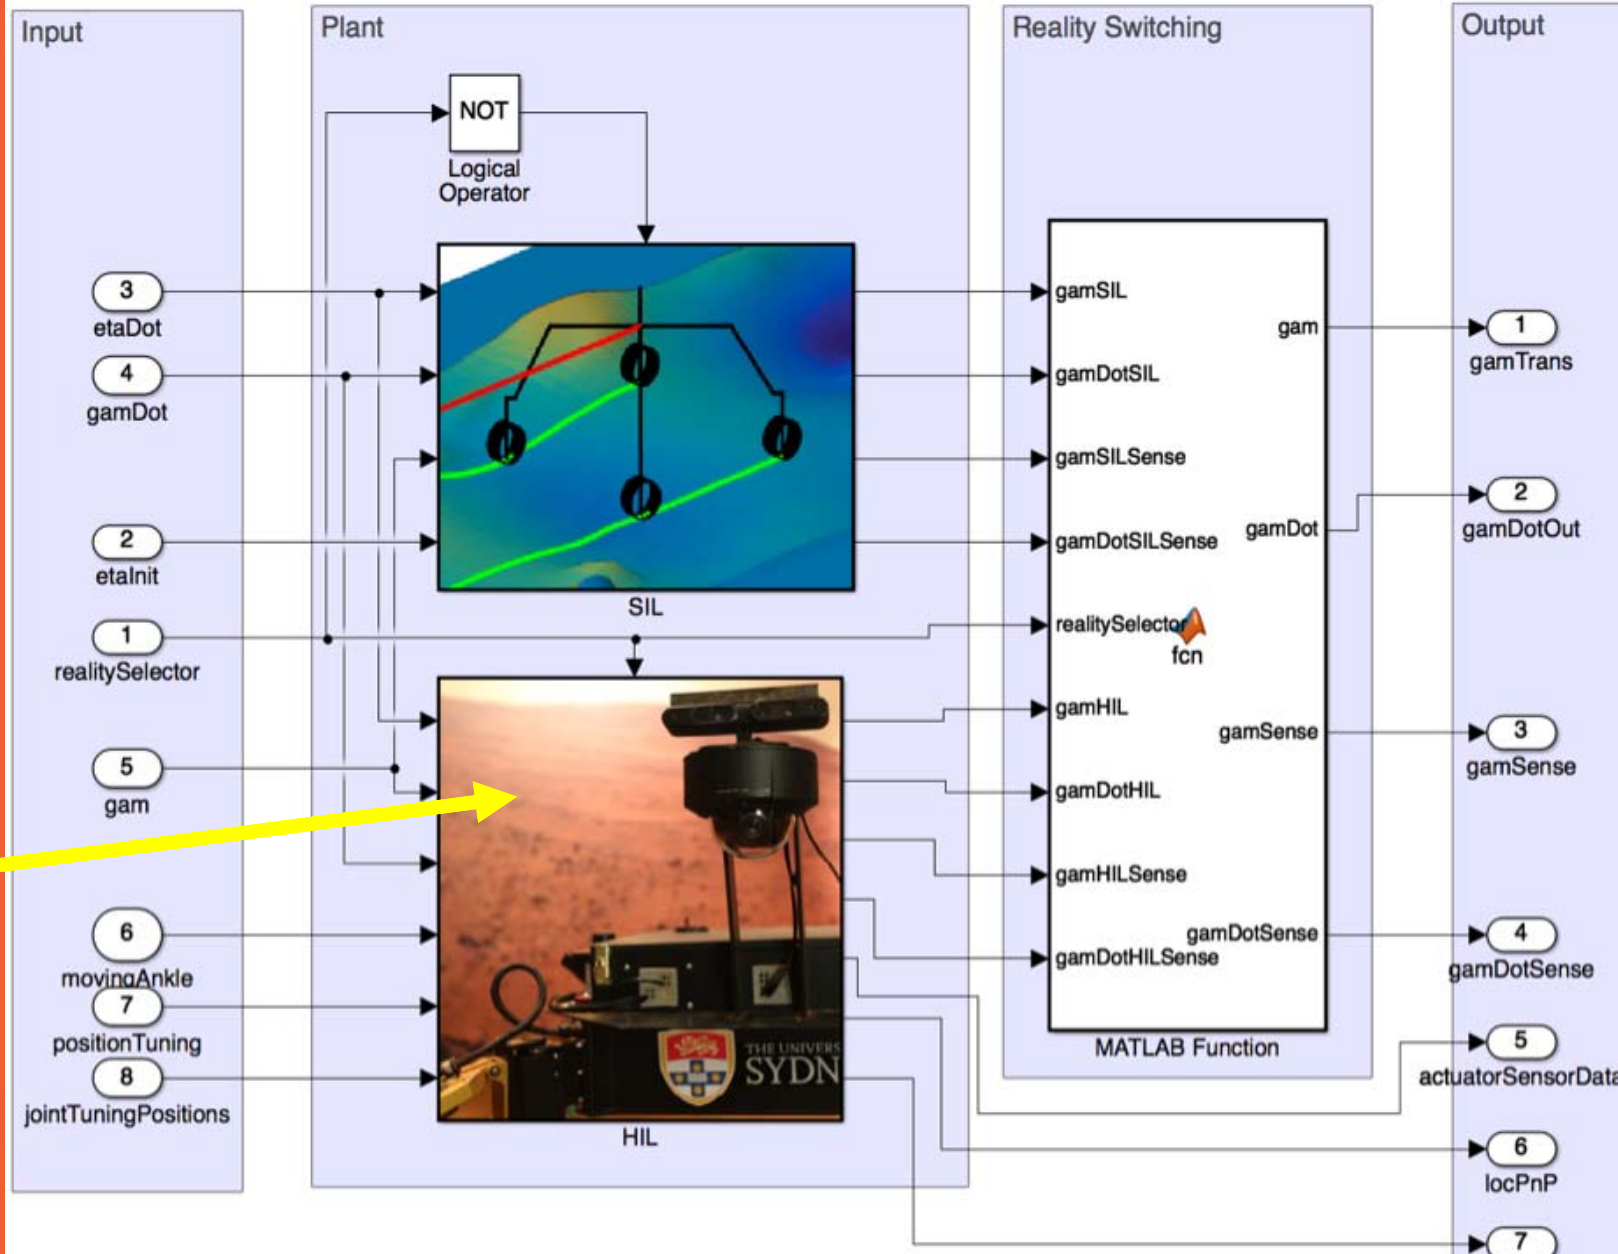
Input

Plant

Reality Switching

Output

NOT

Logical Operator

3
etaDot

4
gamDot

2
etaInit

1
realitySelector

5
gam

6
movingAnkle

7
positionTuning

8
jointTuningPositions

SIL

HIL

THE UNIVERS
SYDN

gamSIL
gamDotSIL
gamSILSense
gamDotSILSense
realitySelector
gamHIL
gamDotHIL
gamHILSense
gamDotHILSense

gam
gamDot
fcn
gamSense
gamDotSense

MATLAB Function

1
gamTrans

2
gamDotOut

3
gamSense

4
gamDotSense

5
actuatorSensorData

6
locPnP

7